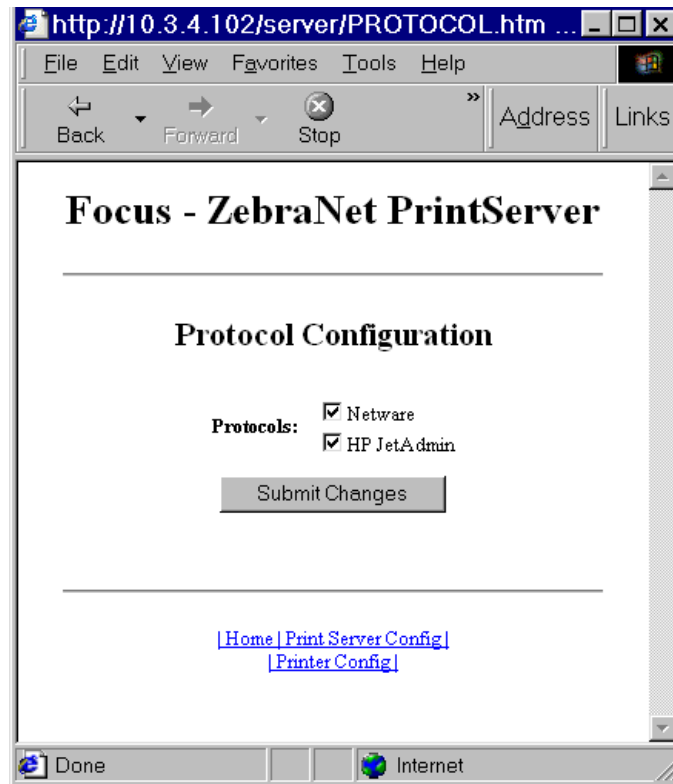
http://10.3.4.102/server/PROTOCOL.htm ...

File Edit View Favorites Tools Help

Back Forward Stop » Address Links

Focus - ZebraNet PrintServer

Protocol Configuration

Protocols: Netware
HP JetAdmin

Submit Changes

| Home | Print Server Config |
| Printer Config |

Done Internet